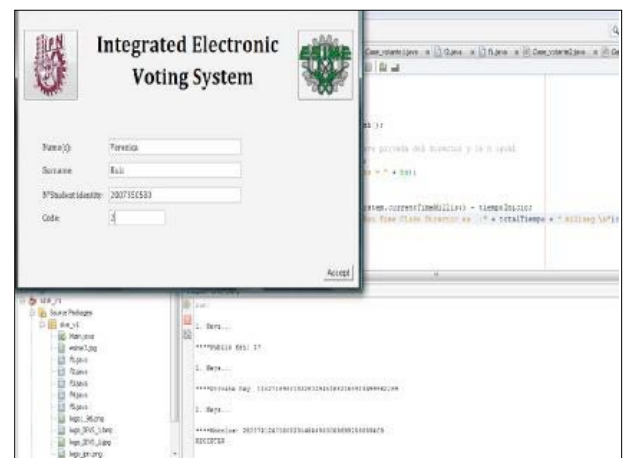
Integrated Electronic Voting System

Name(s): Veronica

Surname: Ruiz

N°Student Identity: 2007350583

Code: 3

Accept

Case_votante.java | Q.java | Ti.java | Case_votante2.java

1. Keys...

****Public Key: 17

1. Keys...

****Private Key:

1. Keys...

****Receive:

RECEIVED

Main.java

Ti.java

Q.java

Source Packages

logo_3.png